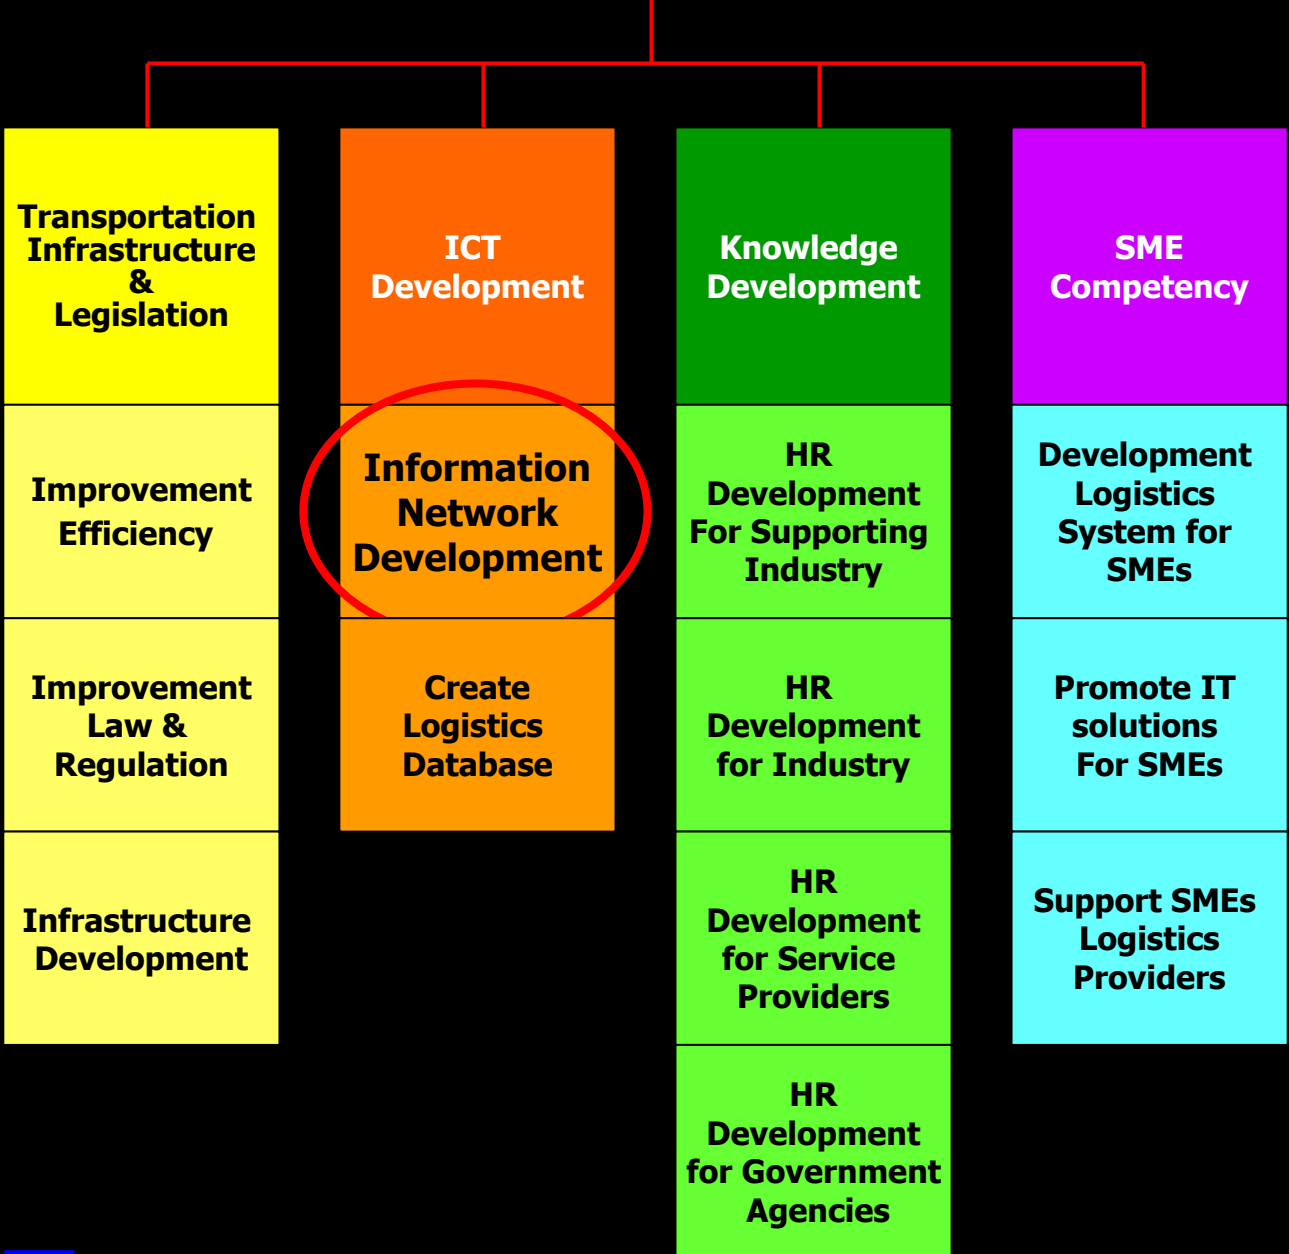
Transportation Infrastructure & Legislation

Improvement Efficiency

Improvement Law & Regulation

Infrastructure Development

ICT Development

Information Network Development

Create Logistics Database

Knowledge Development

HR Development For Supporting Industry

HR Development for Industry

HR Development for Service Providers

HR Development for Government Agencies

SME Competency

Development Logistics System for SMEs

Promote IT solutions For SMEs

Support SMEs Logistics Providers